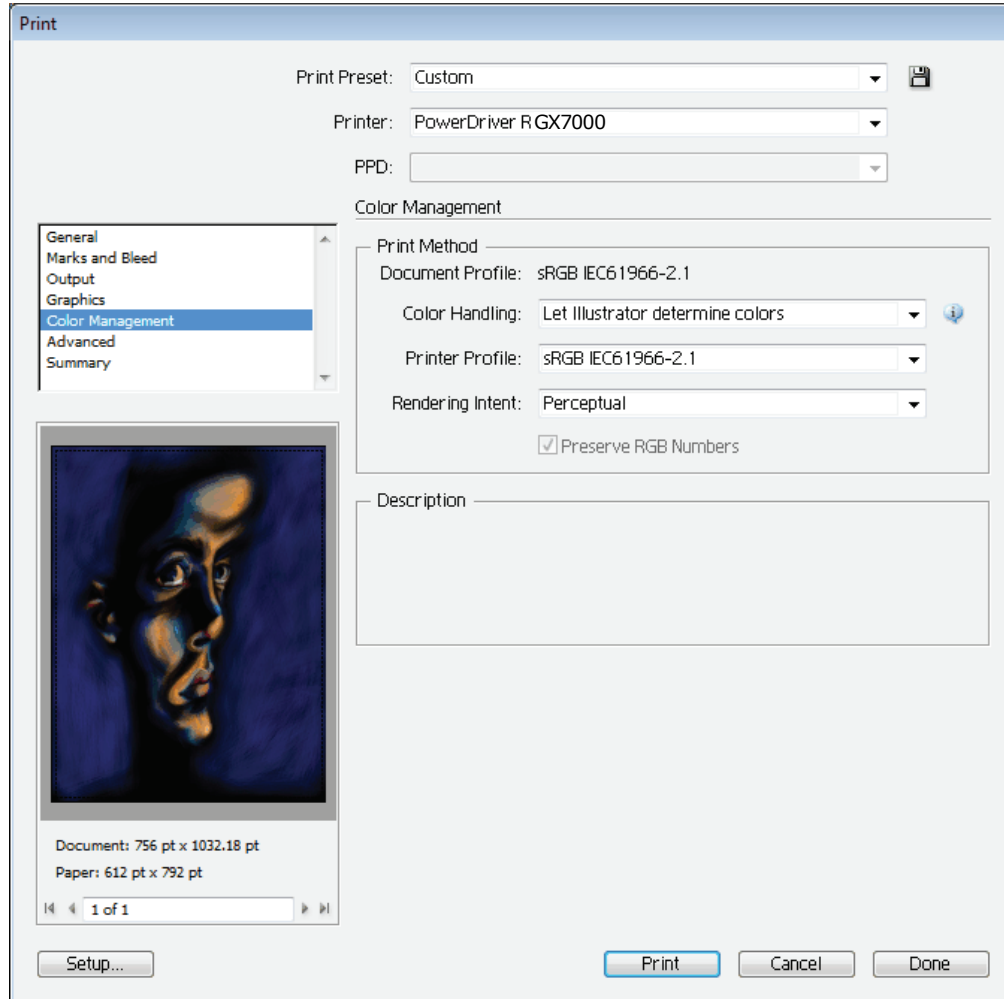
Print

Print Preset: Custom

Printer: PowerDriver RGX7000

PPD:

Color Management

General
Marks and Bleed
Output
Graphics
Color Management
Advanced
Summary

Print Method
Document Profile: sRGB IEC61966-2.1

Color Handling: Let Illustrator determine colors

Printer Profile: sRGB IEC61966-2.1

Rendering Intent: Perceptual

Preserve RGB Numbers

Description

Document: 756 pt x 1032.18 pt
Paper: 612 pt x 792 pt

1 of 1

Setup...

Print

Cancel

Done